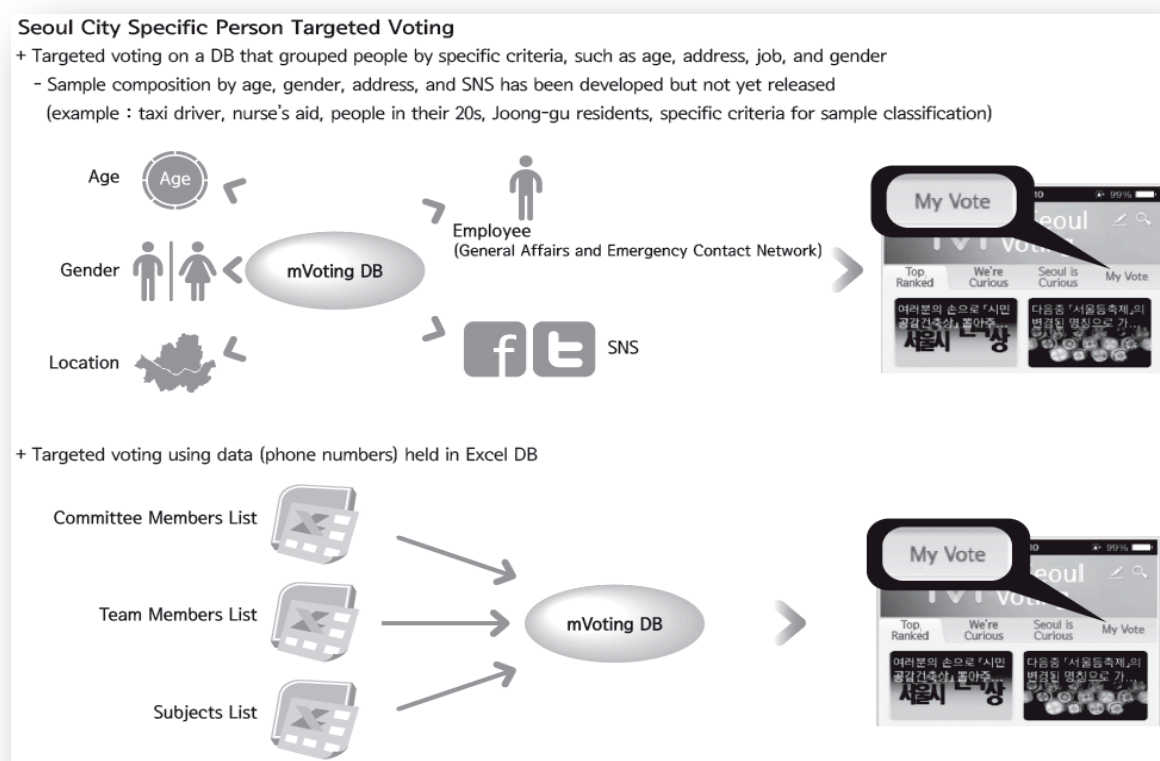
Seoul City Specific Person Targeted Voting

+ Targeted voting on a DB that grouped people by specific criteria, such as age, address, job, and gender

- Sample composition by age, gender, address, and SNS has been developed but not yet released (example : taxi driver, nurse's aid, people in their 20s, Joong-gu residents, specific criteria for sample classification)

Age

Age

Gender

Location

mVoting DB

Employee (General Affairs and Emergency Contact Network)

SNS

My Vote

10

99%

eoul

Voting

Top Ranked

We're Curious

Seoul is Curious

My Vote

여러분의 손으로「시민 공감건축상」뽑아주...

서울시 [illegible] 상

다음중「서울등축제」의 변경된 명칭으로 가...

+ Targeted voting using data (phone numbers) held in Excel DB

Committee Members List

Team Members List

Subjects List

mVoting DB

My Vote

10

99%

eoul

Voting

Top Ranked

We're Curious

Seoul is Curious

My Vote

여러분의 손으로「시민 공감건축상」뽑아주...

서울시 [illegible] 상

다음중「서울등축제」의 변경된 명칭으로 가...